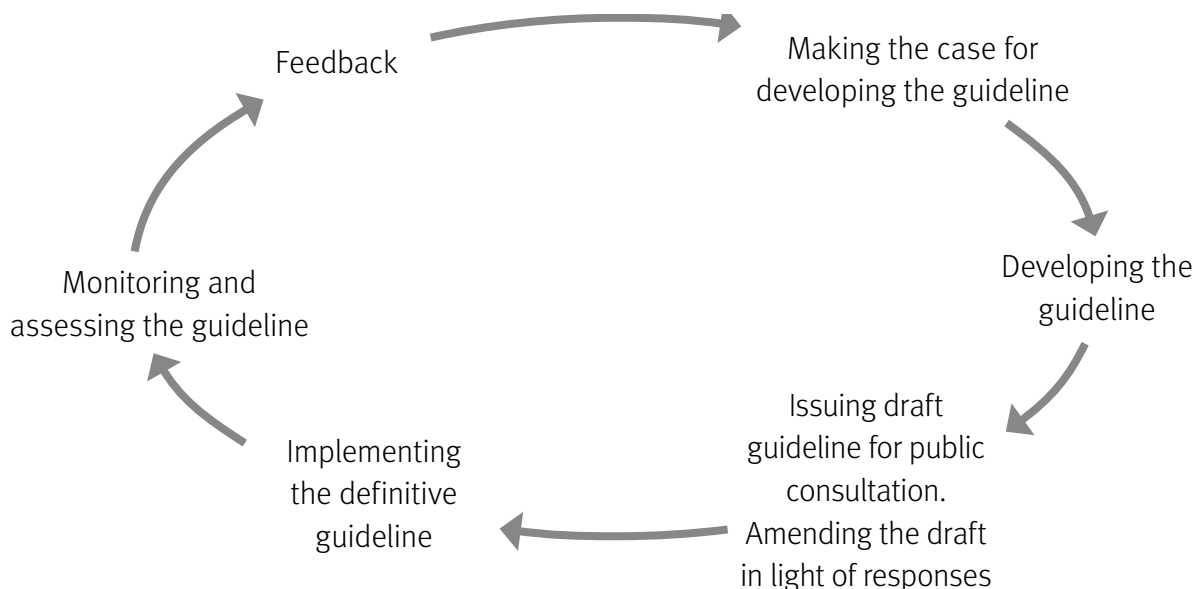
Feedback

Making the case for developing the guideline

Developing the guideline

Issuing draft guideline for public consultation. Amending the draft in light of responses

Implementing the definitive guideline

Monitoring and assessing the guideline